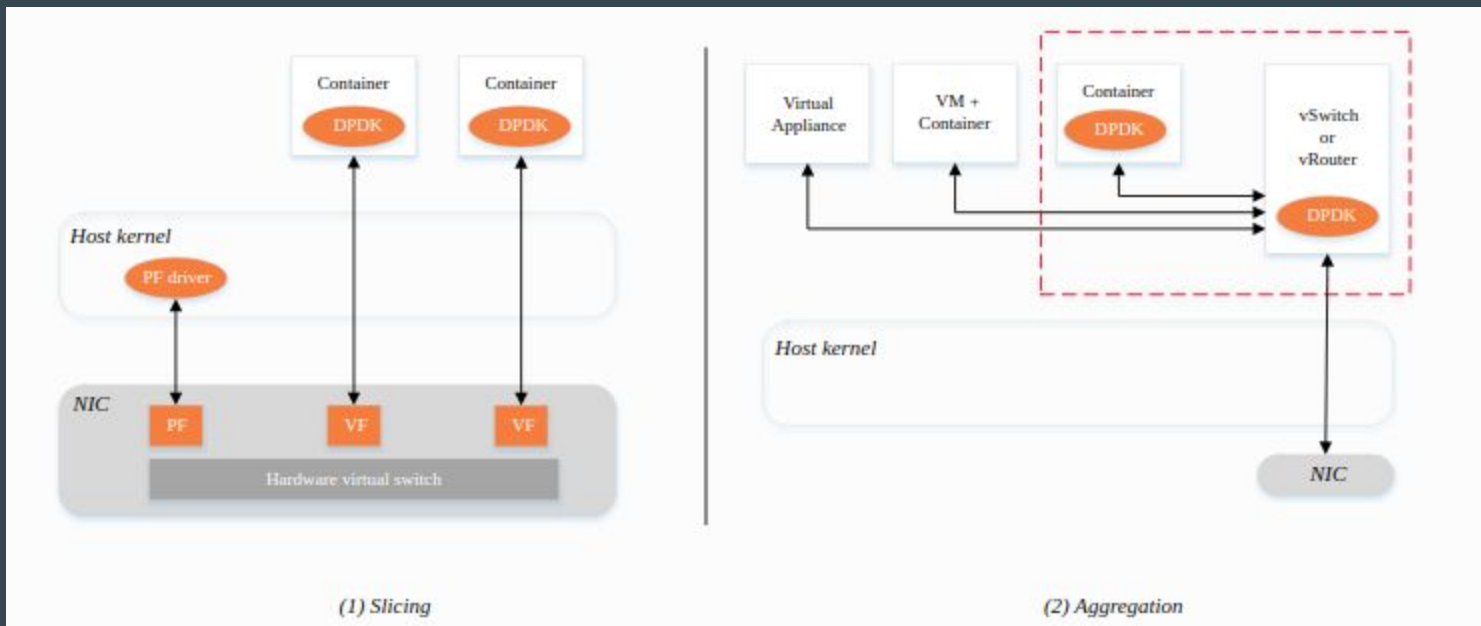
Container
DPDK
Container
DPDK

Host kernel
PF driver

NIC
PF
VF
VF
Hardware virtual switch

(1) Slicing

Virtual Appliance
VM + Container
Container
DPDK
vSwitch or vRouter
DPDK

Host kernel

NIC

(2) Aggregation